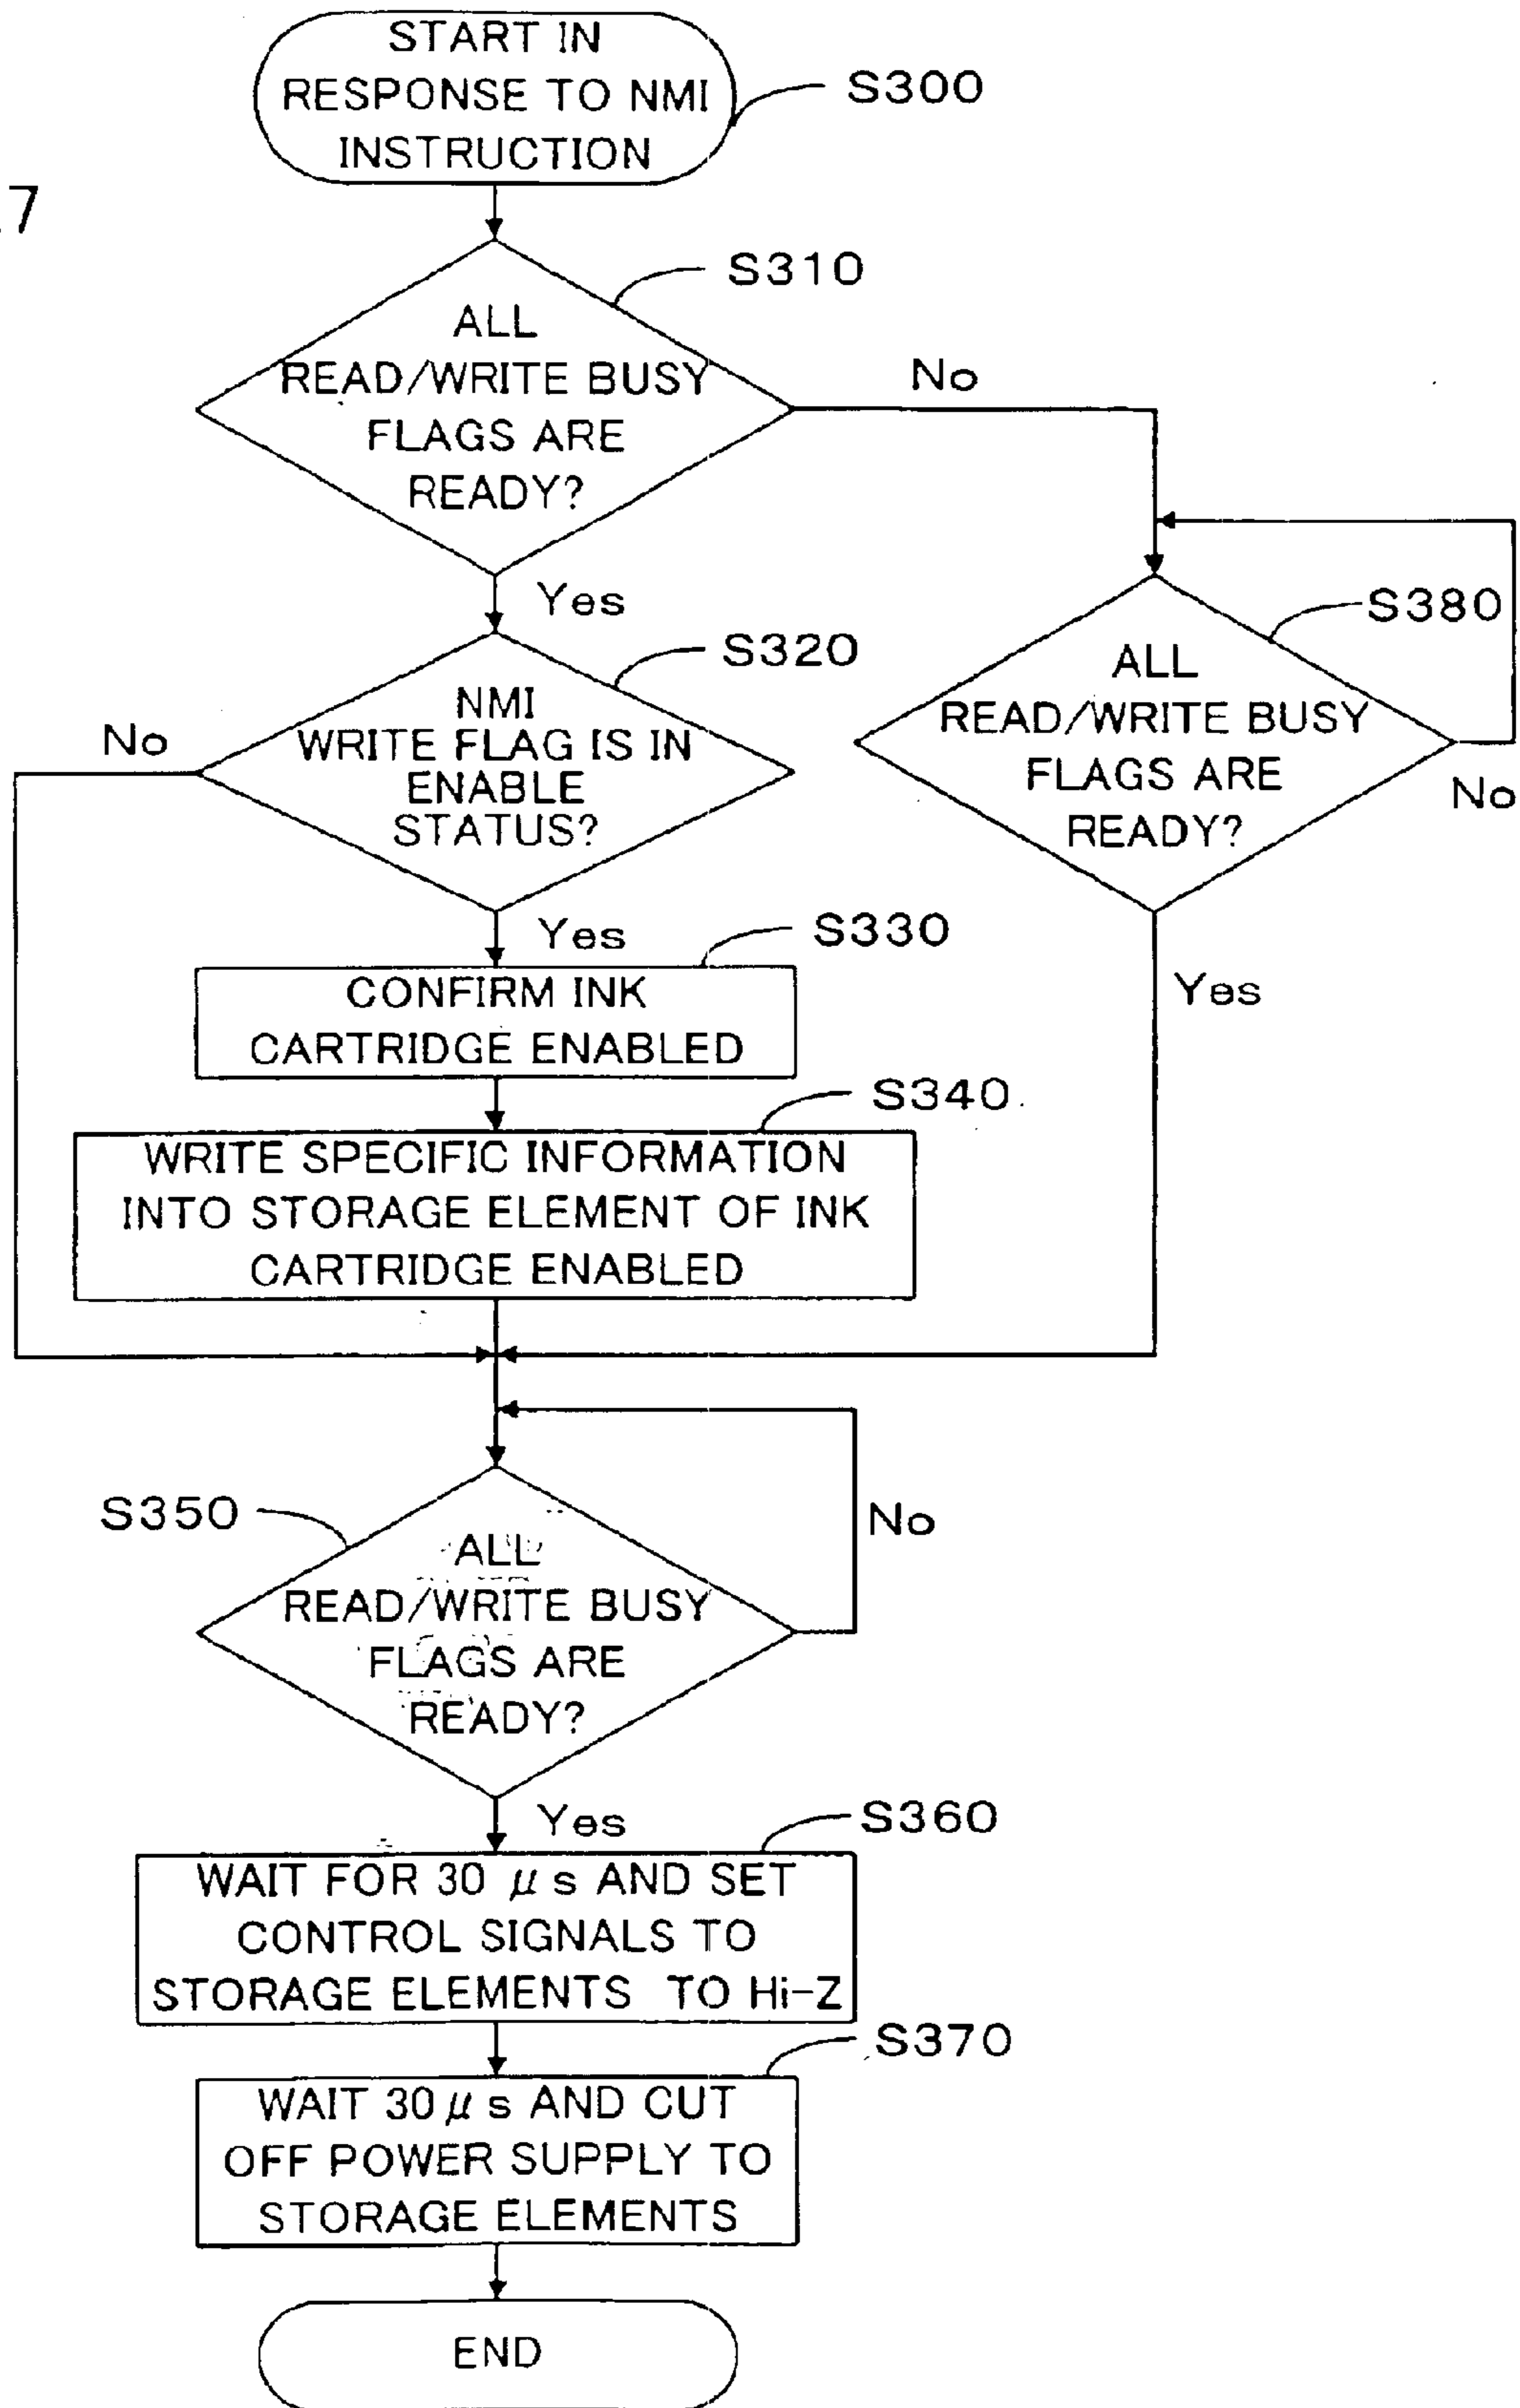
7

START IN RESPONSE TO NMI INSTRUCTION

S300

S310

ALL READ/WRITE BUSY FLAGS ARE READY?

No

Yes

S320

NMI WRITE FLAG IS IN ENABLE STATUS?

No

S380

ALL READ/WRITE BUSY FLAGS ARE READY?

No

Yes

Yes

S330

CONFIRM INK CARTRIDGE ENABLED

S340

WRITE SPECIFIC INFORMATION INTO STORAGE ELEMENT OF INK CARTRIDGE ENABLED

S350

ALL READ/WRITE BUSY FLAGS ARE READY?

No

Yes

S360

WAIT FOR 30 $\mu$ s AND SET CONTROL SIGNALS TO STORAGE ELEMENTS TO Hi-Z

S370

WAIT 30 $\mu$ s AND CUT OFF POWER SUPPLY TO STORAGE ELEMENTS

END